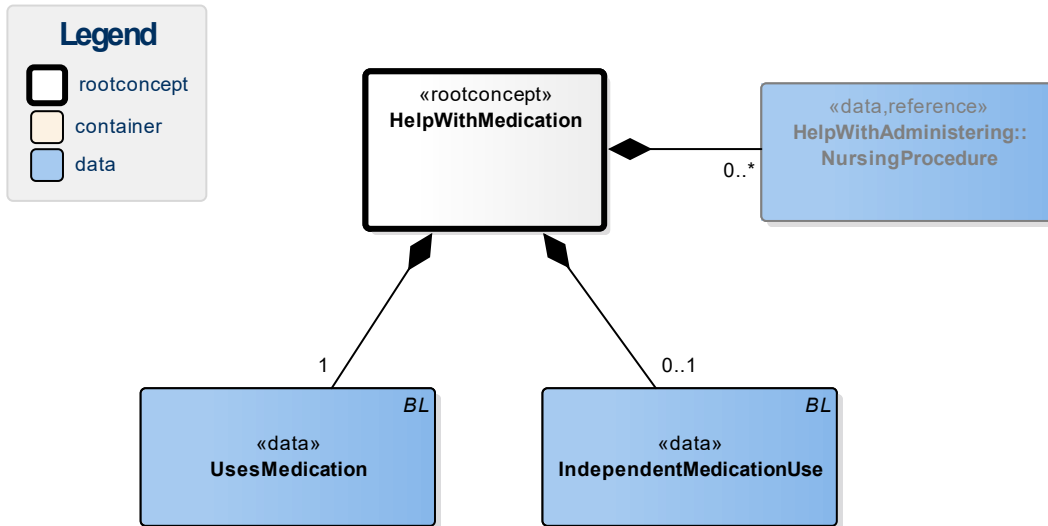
Legend

rootconcept

container

data

«rootconcept»
HelpWithMedication

«data,reference»
HelpWithAdministering::NursingProcedure

0..*

1

0..1

BL

«data»
UsesMedication

BL

«data»
IndependentMedicationUse